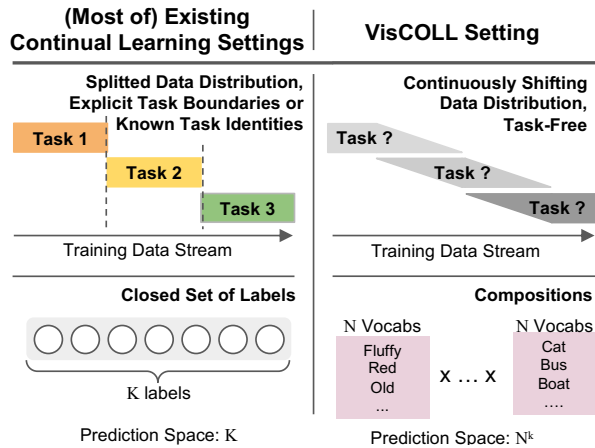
(Most of) Existing Continual Learning Settings

VisCOLL Setting

Splitted Data Distribution, Explicit Task Boundaries or Known Task Identities

Task 1

Task 2

Task 3

Training Data Stream

Continuously Shifting Data Distribution, Task-Free

Task ?

Task ?

Task ?

Training Data Stream

Closed Set of Labels

K labels

Prediction Space: K

Compositions

N Vocabs

Fluffy
Red
Old
...

x ... x

N Vocabs

Cat
Bus
Boat
....

Prediction Space: $N^k$